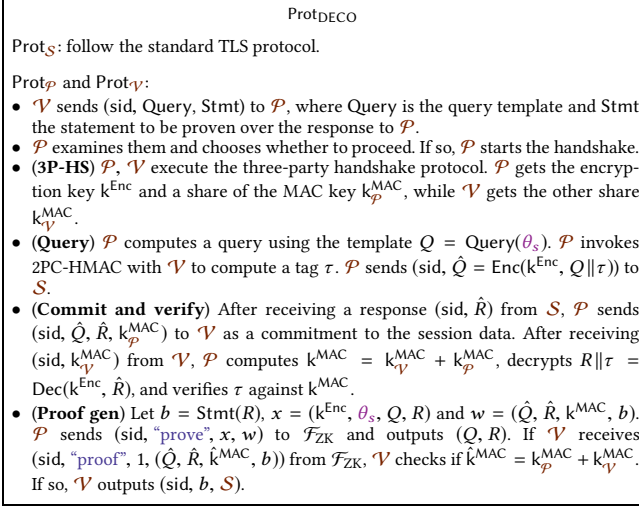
$\mathsf{Prot}_{\mathsf{DECO}}$

$\mathsf{Prot}_{\mathcal{S}}$: follow the standard TLS protocol.

$\mathsf{Prot}_{\mathcal{P}}$ and $\mathsf{Prot}_{\mathcal{V}}$:

- $\mathcal{V}$ sends (sid, Query, Stmt) to $\mathcal{P}$, where Query is the query template and Stmt the statement to be proven over the response to $\mathcal{P}$.
- $\mathcal{P}$ examines them and chooses whether to proceed. If so, $\mathcal{P}$ starts the handshake.
- (**3P-HS**) $\mathcal{P}$, $\mathcal{V}$ execute the three-party handshake protocol. $\mathcal{P}$ gets the encryption key $\mathsf{k}^{\mathsf{Enc}}$ and a share of the MAC key $\mathsf{k}_{\mathcal{P}}^{\mathsf{MAC}}$, while $\mathcal{V}$ gets the other share $\mathsf{k}_{\mathcal{V}}^{\mathsf{MAC}}$.
- (**Query**) $\mathcal{P}$ computes a query using the template $Q = \mathsf{Query}(\theta_s)$. $\mathcal{P}$ invokes 2PC-HMAC with $\mathcal{V}$ to compute a tag $\tau$. $\mathcal{P}$ sends (sid, $\hat{Q} = \mathsf{Enc}(\mathsf{k}^{\mathsf{Enc}}, Q\|\tau)$) to $\mathcal{S}$.
- (**Commit and verify**) After receiving a response (sid, $\hat{R}$) from $\mathcal{S}$, $\mathcal{P}$ sends (sid, $\hat{Q}$, $\hat{R}$, $\mathsf{k}_{\mathcal{P}}^{\mathsf{MAC}}$) to $\mathcal{V}$ as a commitment to the session data. After receiving (sid, $\mathsf{k}_{\mathcal{V}}^{\mathsf{MAC}}$) from $\mathcal{V}$, $\mathcal{P}$ computes $\mathsf{k}^{\mathsf{MAC}} = \mathsf{k}_{\mathcal{V}}^{\mathsf{MAC}} + \mathsf{k}_{\mathcal{P}}^{\mathsf{MAC}}$, decrypts $R\|\tau = \mathsf{Dec}(\mathsf{k}^{\mathsf{Enc}}, \hat{R})$, and verifies $\tau$ against $\mathsf{k}^{\mathsf{MAC}}$.
- (**Proof gen**) Let $b = \mathsf{Stmt}(R)$, $x = (\mathsf{k}^{\mathsf{Enc}}, \theta_s, Q, R)$ and $w = (\hat{Q}, \hat{R}, \mathsf{k}^{\mathsf{MAC}}, b)$. $\mathcal{P}$ sends (sid, "prove", $x$, $w$) to $\mathcal{F}_{\mathsf{ZK}}$ and outputs $(Q, R)$. If $\mathcal{V}$ receives (sid, "proof", 1, $(\hat{Q}, \hat{R}, \hat{\mathsf{k}}^{\mathsf{MAC}}, b)$) from $\mathcal{F}_{\mathsf{ZK}}$, $\mathcal{V}$ checks if $\hat{\mathsf{k}}^{\mathsf{MAC}} = \mathsf{k}_{\mathcal{P}}^{\mathsf{MAC}} + \mathsf{k}_{\mathcal{V}}^{\mathsf{MAC}}$. If so, $\mathcal{V}$ outputs (sid, $b$, $\mathcal{S}$).